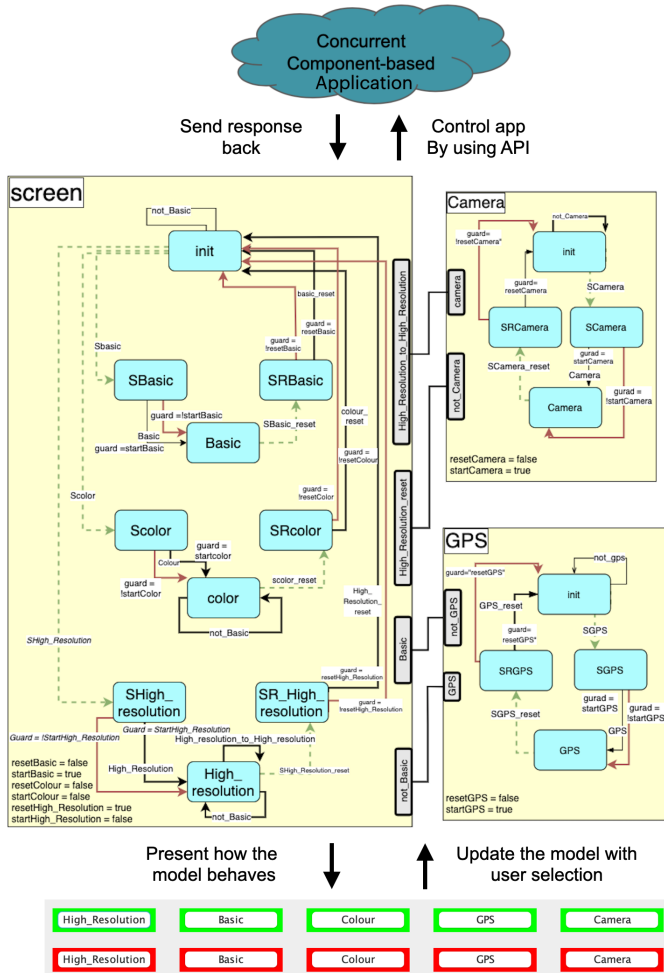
Concurrent Component-based Application

Send response back

Control app By using API

screen

not_Basic

init

Sbasic

SBasic

guard = !startBasic

Basic

guard =startBasic

Basic

SRBasic

basic_reset

guard = resetBasic

guard = !resetBasic

SBasic_reset

colour_reset

guard = !resetColour

guard = !resetColor

Scolor

Scolor

Colour

guard = startcolor

guard = !startColor

color

scolor_reset

SRcolor

not_Basic

High_Resolution_reset

SHigh_Resolution

SHigh_resolution

Guard = !StartHigh_Resolution

Guard = StartHigh_Resolution

High_resolution_to_High_resolution

High_Resolution

High_resolution

not_Basic

SR_High_resolution

SHigh_Resolution_reset

guard = resetHigh_Resolution

guard = !resetHigh_Resolution

resetBasic = false
startBasic = true
resetColour = false
startColour = false
resetHigh_Resolution = true
startHigh_Resolution = false

High_Resolution_to_High_Resolution

High_Resolution_reset

Basic

not_Basic

camera

not_Camera

not GPS

GPS

Camera

not_Camera

init

guard= !resetCamera"

guard= resetCamera

SCamera

SRCamera

SCamera

SCamera_reset

Camera

gurad = startCamera

gurad = !startCamera

Camera

resetCamera = false
startCamera = true

GPS

not_gps

guard="resetGPS"

init

GPS_reset

guard= resetGPS"

SGPS

SRGPS

SGPS

gurad = startGPS

gurad = !startGPS

SGPS_reset

GPS

GPS

resetGPS = false
startGPS = true

Present how the model behaves

Update the model with user selection

| High_Resolution | Basic | Colour | GPS | Camera |
|---|---|---|---|---|
| High_Resolution | Basic | Colour | GPS | Camera |